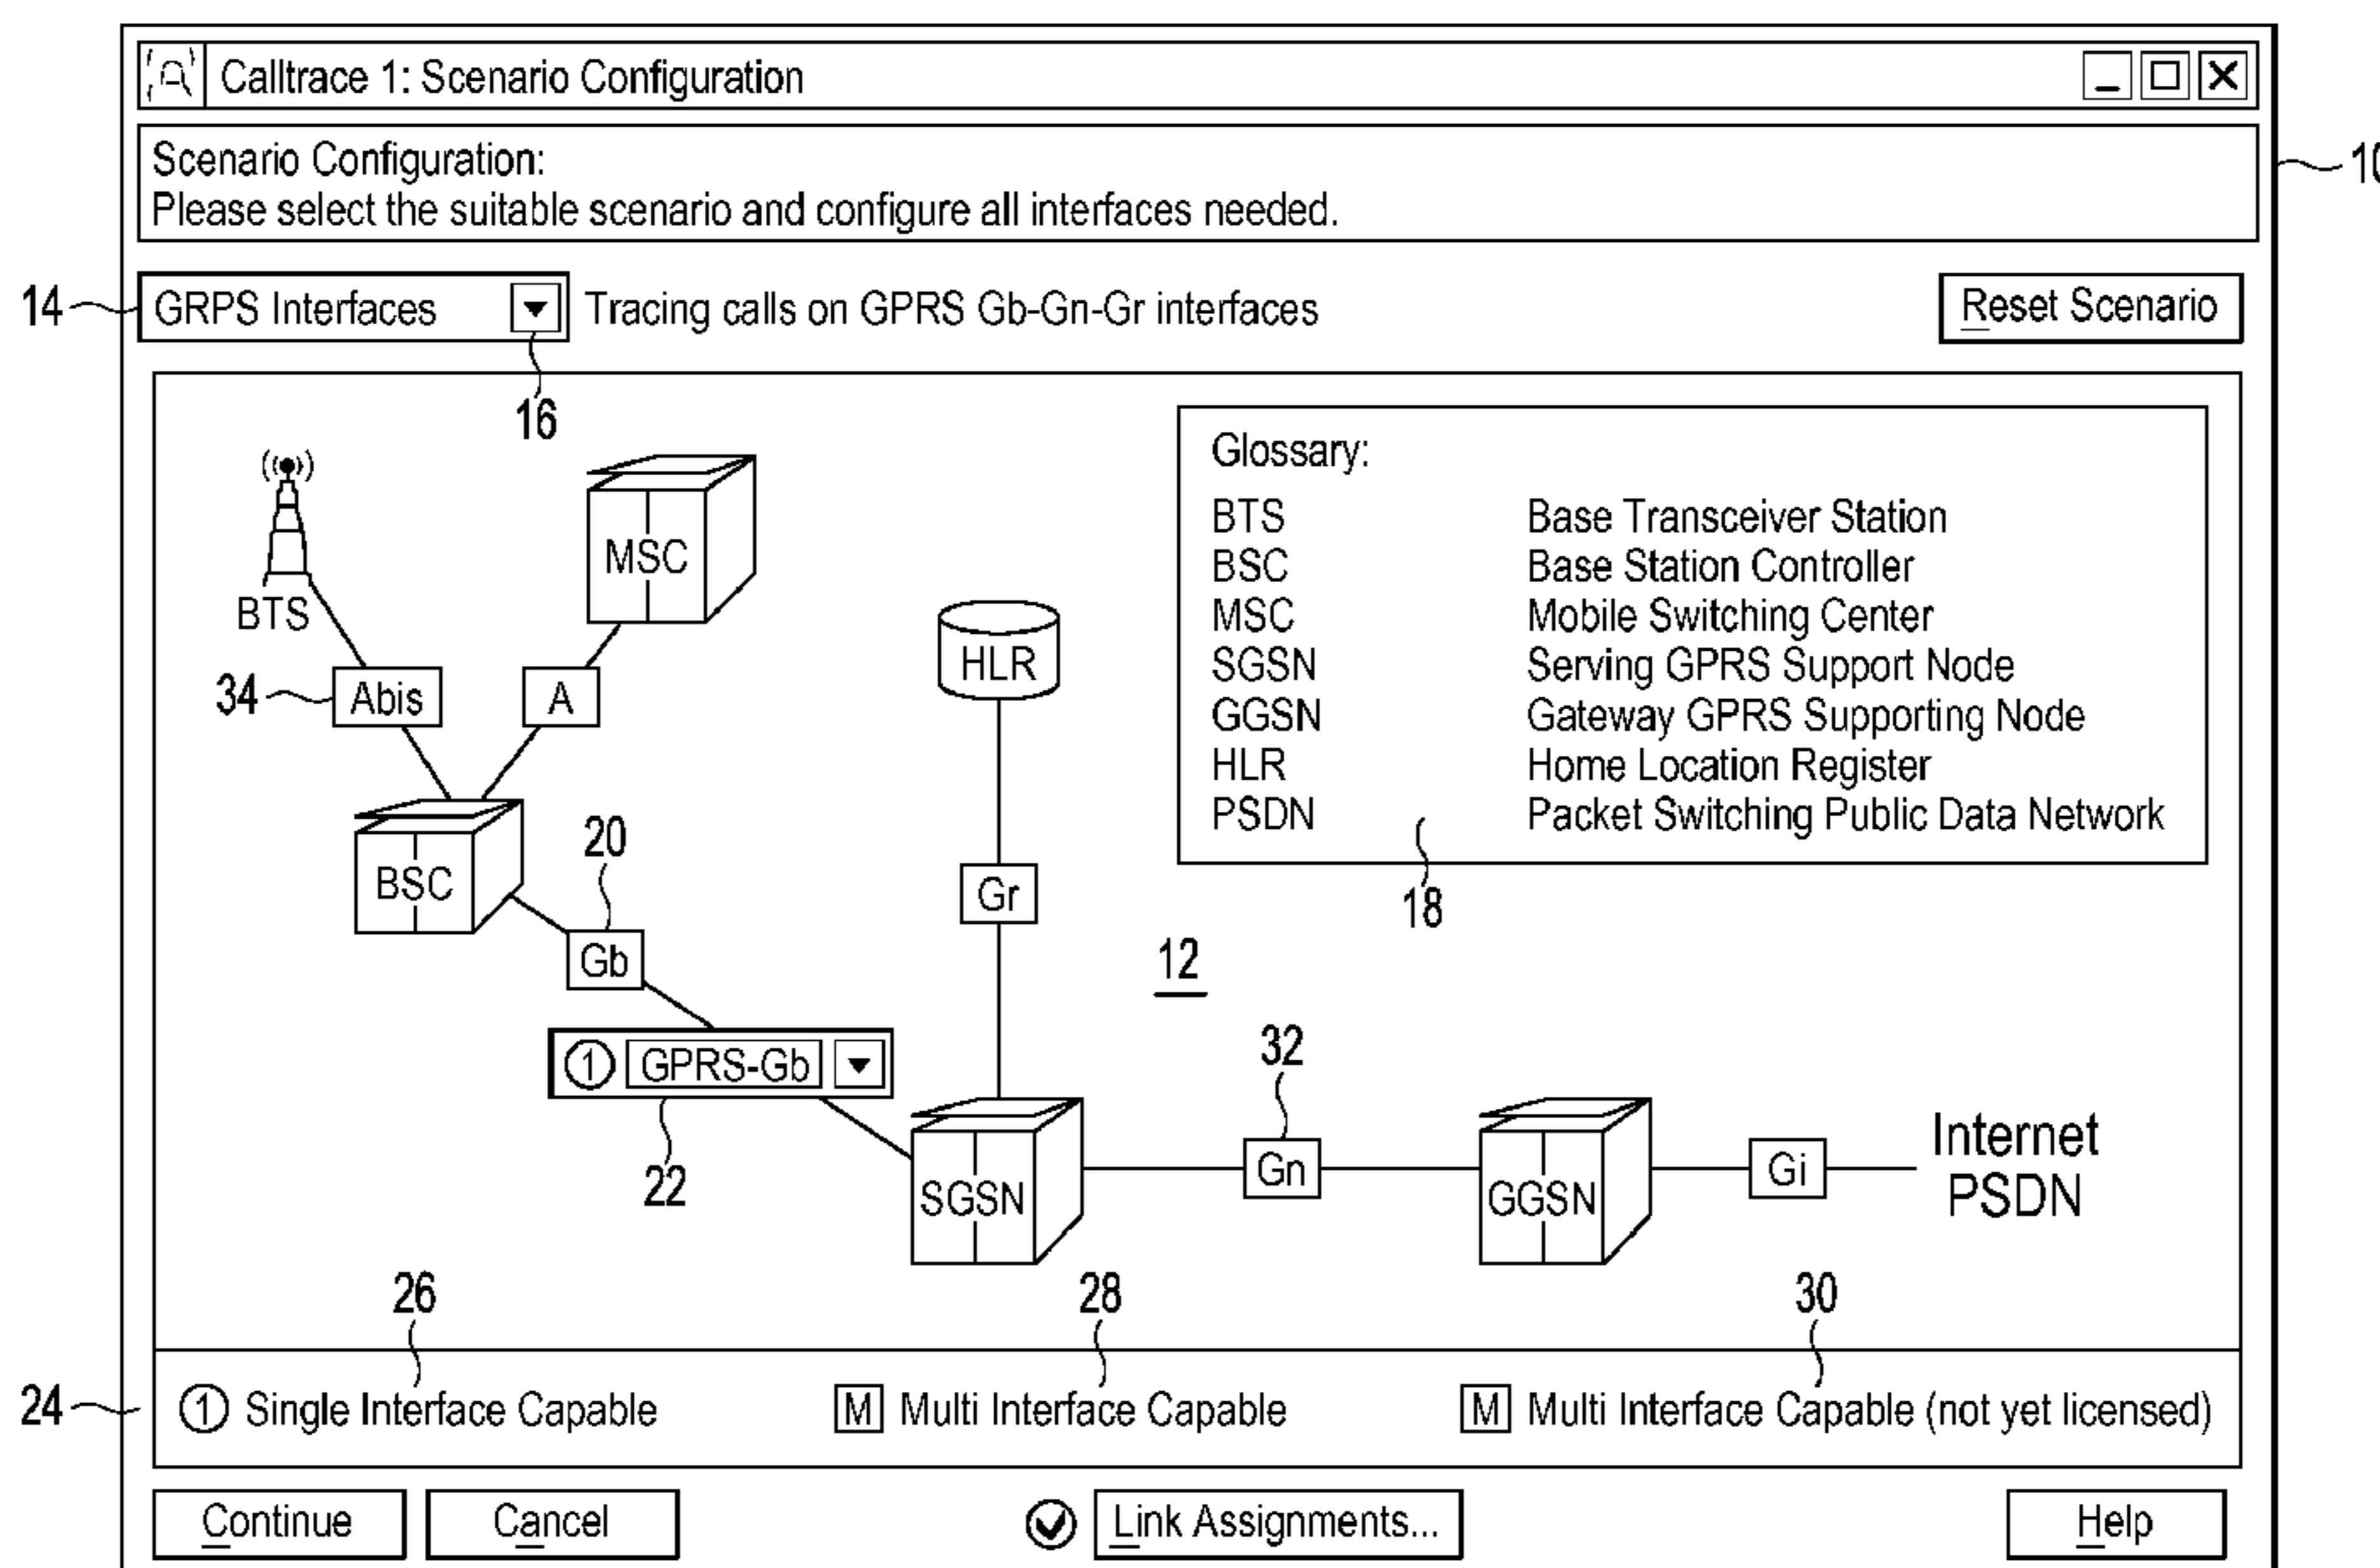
Calltrace 1: Scenario Configuration

Scenario Configuration:
Please select the suitable scenario and configure all interfaces needed.

10

14 GRPS Interfaces Tracing calls on GPRS Gb-Gn-Gr interfaces

Reset Scenario

16

BTS

MSC

34 Abis

A

BSC

20

Gb

① GPRS-Gb

22

HLR

Gr

SGSN

12

32

Gn

GGSN

Gi

Internet PSDN

Glossary:

| | |
|---|---|
| BTS | Base Transceiver Station |
| BSC | Base Station Controller |
| MSC | Mobile Switching Center |
| SGSN | Serving GPRS Support Node |
| GGSN | Gateway GPRS Supporting Node |
| HLR | Home Location Register |
| PSDN | Packet Switching Public Data Network |

18

26 28 30

24 ① Single Interface Capable M Multi Interface Capable M Multi Interface Capable (not yet licensed)

Continue Cancel Link Assignments... Help